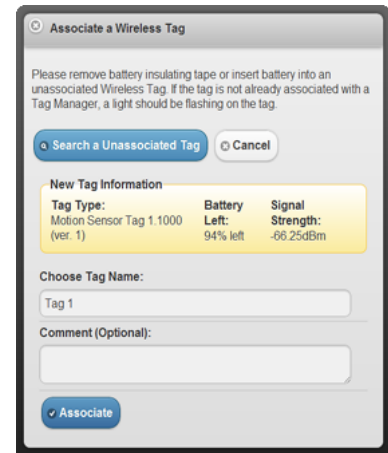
Associate a Wireless Tag

Please remove battery insulating tape or insert battery into an unassociated Wireless Tag. If the tag is not already associated with a Tag Manager, a light should be flashing on the tag.

Search a Unassociated Tag

Cancel

New Tag Information

| Tag Type: | Battery Left: | Signal Strength: |
|---|---|---|
| Motion Sensor Tag 1.1000 (ver. 1) | 94% left | -66.25dBm |

Choose Tag Name:

Tag 1

Comment (Optional):

Associate